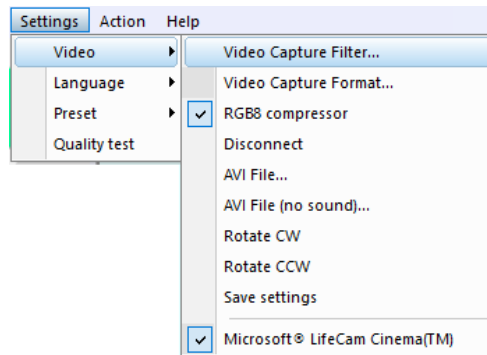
Settings Action Help

Video
Language
Preset
Quality test

Video Capture Filter...
Video Capture Format...
RGB8 compressor
Disconnect
AVI File...
AVI File (no sound)...
Rotate CW
Rotate CCW
Save settings
Microsoft® LifeCam Cinema(TM)